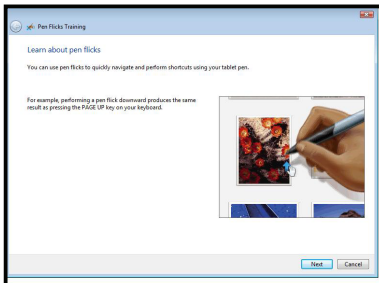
Pen Flicks Training

Learn about pen flicks

You can use pen flicks to quickly navigate and perform shortcuts using your tablet pen.

For example, performing a pen flick downward produces the same result as pressing the PAGE UP key on your keyboard.

Next

Cancel